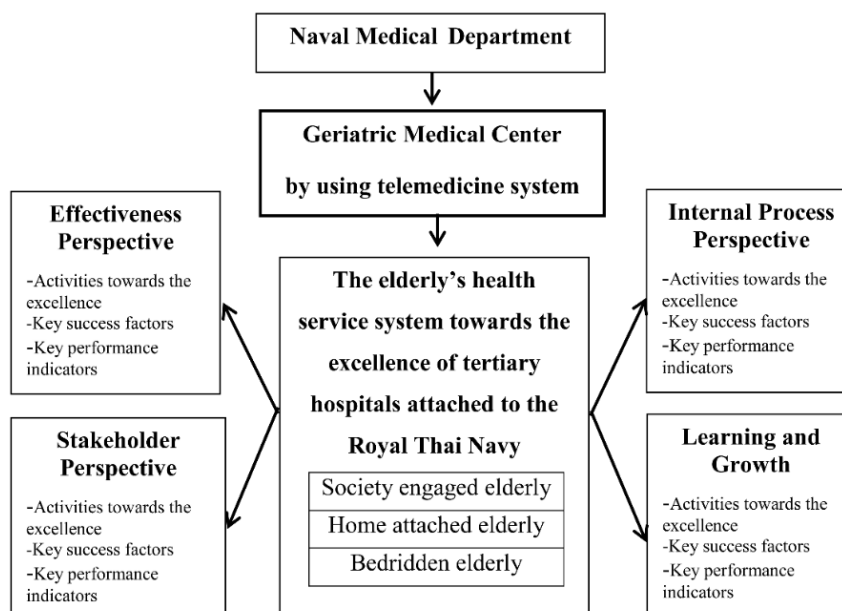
Naval Medical Department

Geriatric Medical Center by using telemedicine system

Effectiveness Perspective
-Activities towards the excellence
-Key success factors
-Key performance indicators

Stakeholder Perspective
-Activities towards the excellence
-Key success factors
-Key performance indicators

The elderly's health service system towards the excellence of tertiary hospitals attached to the Royal Thai Navy

Society engaged elderly
Home attached elderly
Bedridden elderly

Internal Process Perspective
-Activities towards the excellence
-Key success factors
-Key performance indicators

Learning and Growth
-Activities towards the excellence
-Key success factors
-Key performance indicators